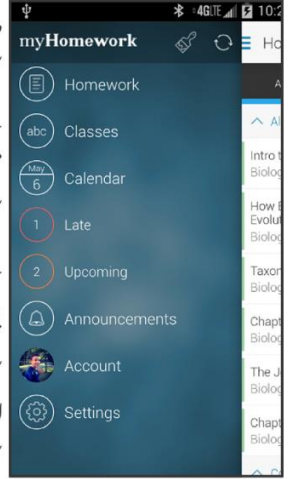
4GLTE 10:2

myHomework

Ho

Homework

abc Classes

May 6 Calendar

1 Late

2 Upcoming

Announcements

Account

Settings

A

Al

Intro t
Biolog

How E
Evolut
Biolog

Taxon
Biolog

Chapt
Biolog

The J
Biolog

Chapt
Biolog

C